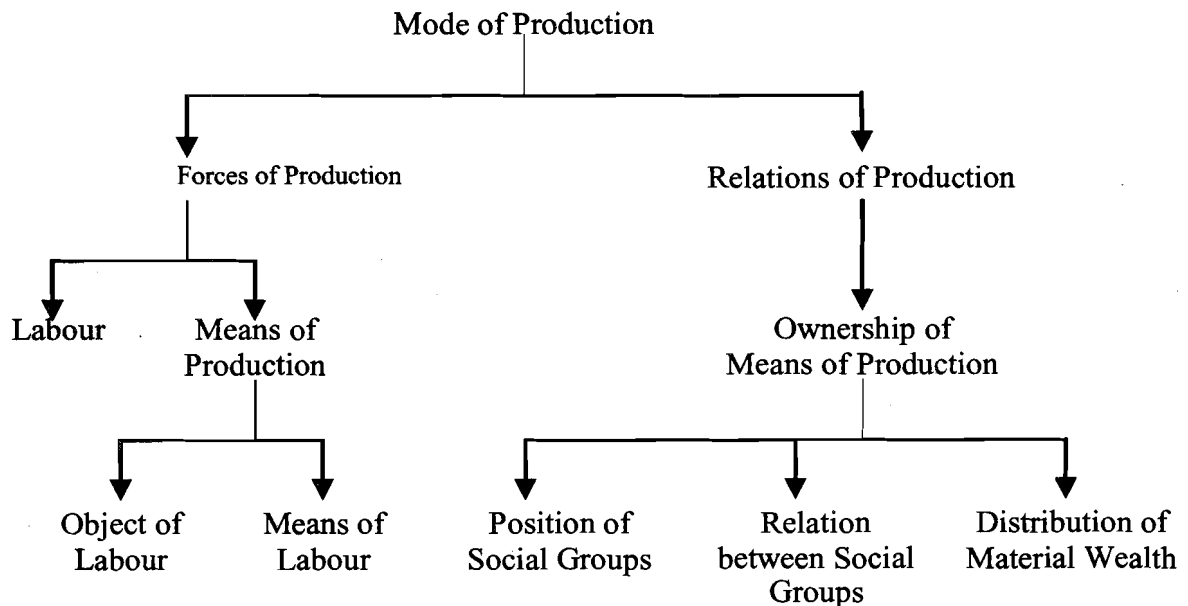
Mode of Production

Forces of Production

Relations of Production

Labour

Means of Production

Ownership of Means of Production

Object of Labour

Means of Labour

Position of Social Groups

Relation between Social Groups

Distribution of Material Wealth